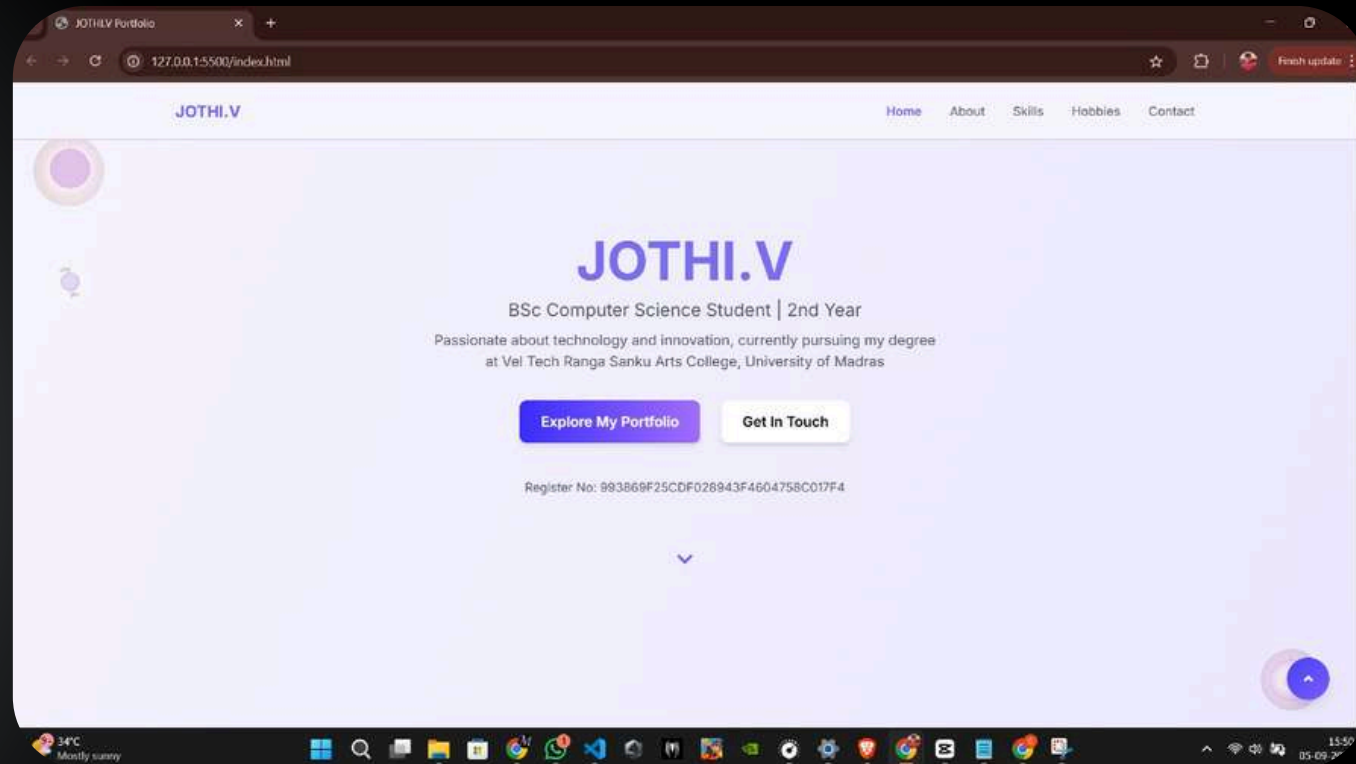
JOTHI.V Portfolio

127.0.0.1:5500/index.html

Finish update

JOTHI.V

Home About Skills Hobbies Contact

JOTHI.V

BSc Computer Science Student | 2nd Year

Passionate about technology and innovation, currently pursuing my degree at Vel Tech Ranga Sanku Arts College, University of Madras

Explore My Portfolio

Get In Touch

Register No: 993869F25CDF028943F4604758C017F4

34°C
Mostly sunny

15:50
05-09-2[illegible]